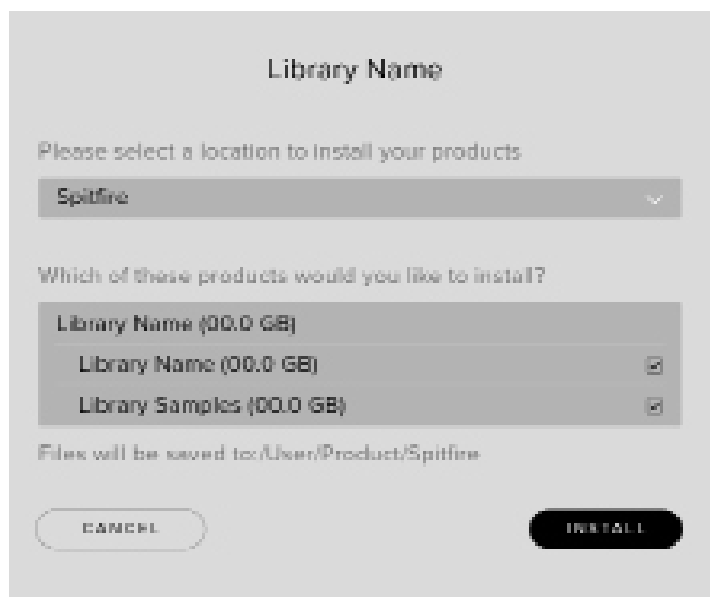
Library Name

Please select a location to install your products

Spitfire

Which of these products would you like to install?

Library Name (00.0 GB)

Library Name (00.0 GB)

Library Samples (00.0 GB)

Files will be saved to:/User/Product/Spitfire

CANCEL

INSTALL